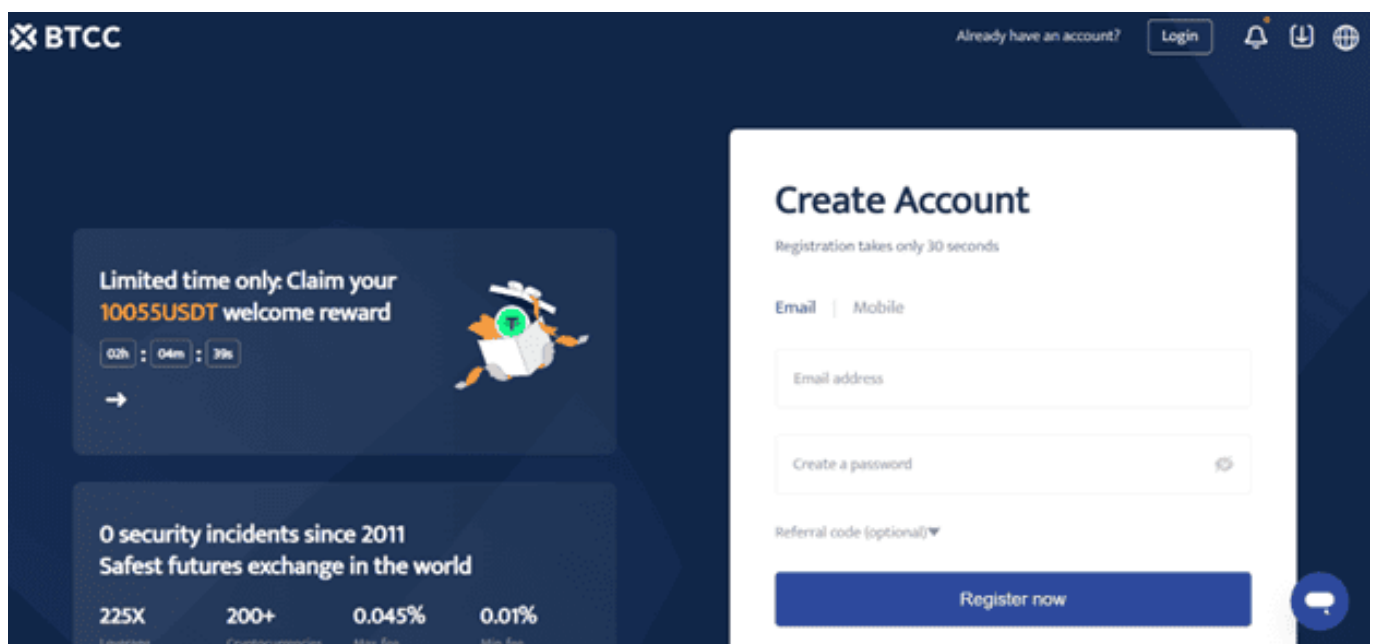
BTCC

Already have an account? Login

Limited time only: Claim your 10055USDT welcome reward

02h : 04m : 39s

→

0 security incidents since 2011
Safest futures exchange in the world

225X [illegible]
200+ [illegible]
0.045% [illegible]
0.01% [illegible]

Create Account

Registration takes only 30 seconds

Email | Mobile

Email address

Create a password

Referral code (optional)▼

Register now